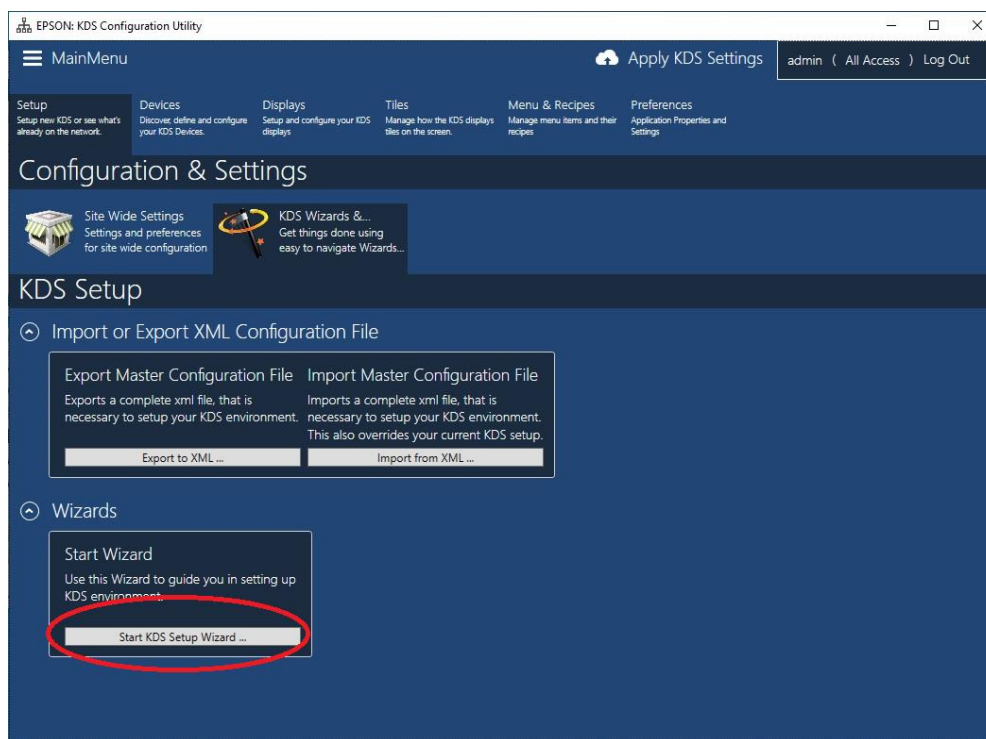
EPSON: KDS Configuration Utility

MainMenu

Apply KDS Settings

admin ( All Access ) Log Out

Setup
Setup new KDS or see what's already on the network.

Devices
Discover, define and configure your KDS Devices.

Displays
Setup and configure your KDS displays

Tiles
Manage how the KDS displays tiles on the screen.

Menu & Recipes
Manage menu items and their recipes

Preferences
Application Properties and Settings

Configuration & Settings

Site Wide Settings
Settings and preferences for site wide configuration

KDS Wizards &...
Get things done using easy to navigate Wizards...

KDS Setup

Import or Export XML Configuration File

Export Master Configuration File
Exports a complete xml file, that is necessary to setup your KDS environment.

Export to XML ...

Import Master Configuration File
Imports a complete xml file, that is necessary to setup your KDS environment. This also overrides your current KDS setup.

Import from XML ...

Wizards

Start Wizard
Use this Wizard to guide you in setting up KDS environment.

Start KDS Setup Wizard ...